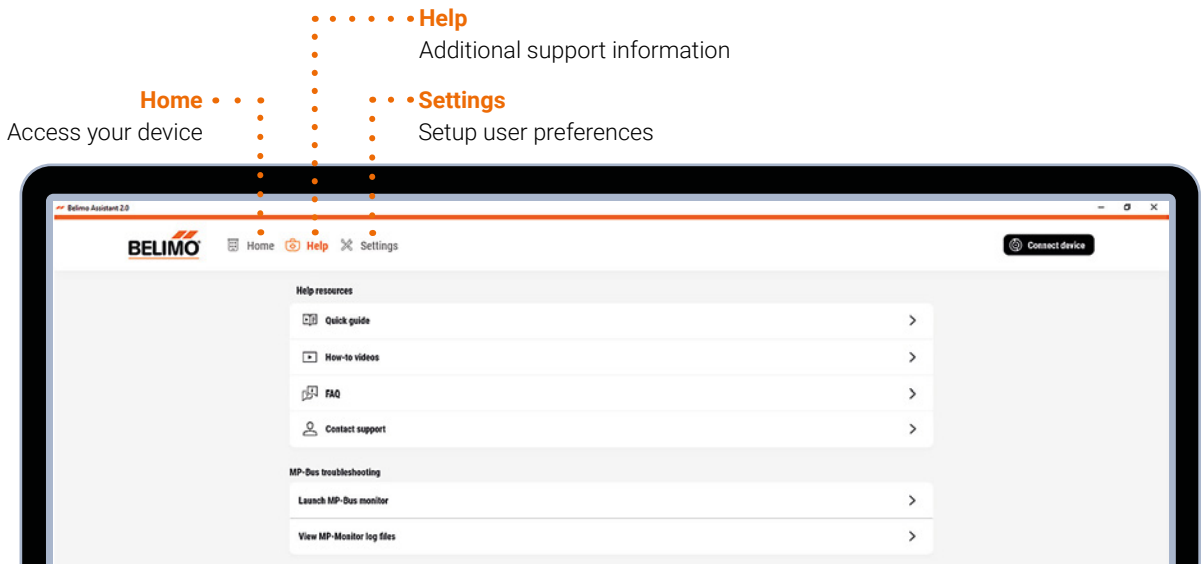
Help
Additional support information

Home
Access your device

Settings
Setup user preferences

Belimo Assistant 2.0

BELIMO Home Help Settings

Connect device

Help resources

Quick guide

How-to videos

FAQ

Contact support

MP-Bus troubleshooting

Launch MP-Bus monitor

View MP-Monitor log files